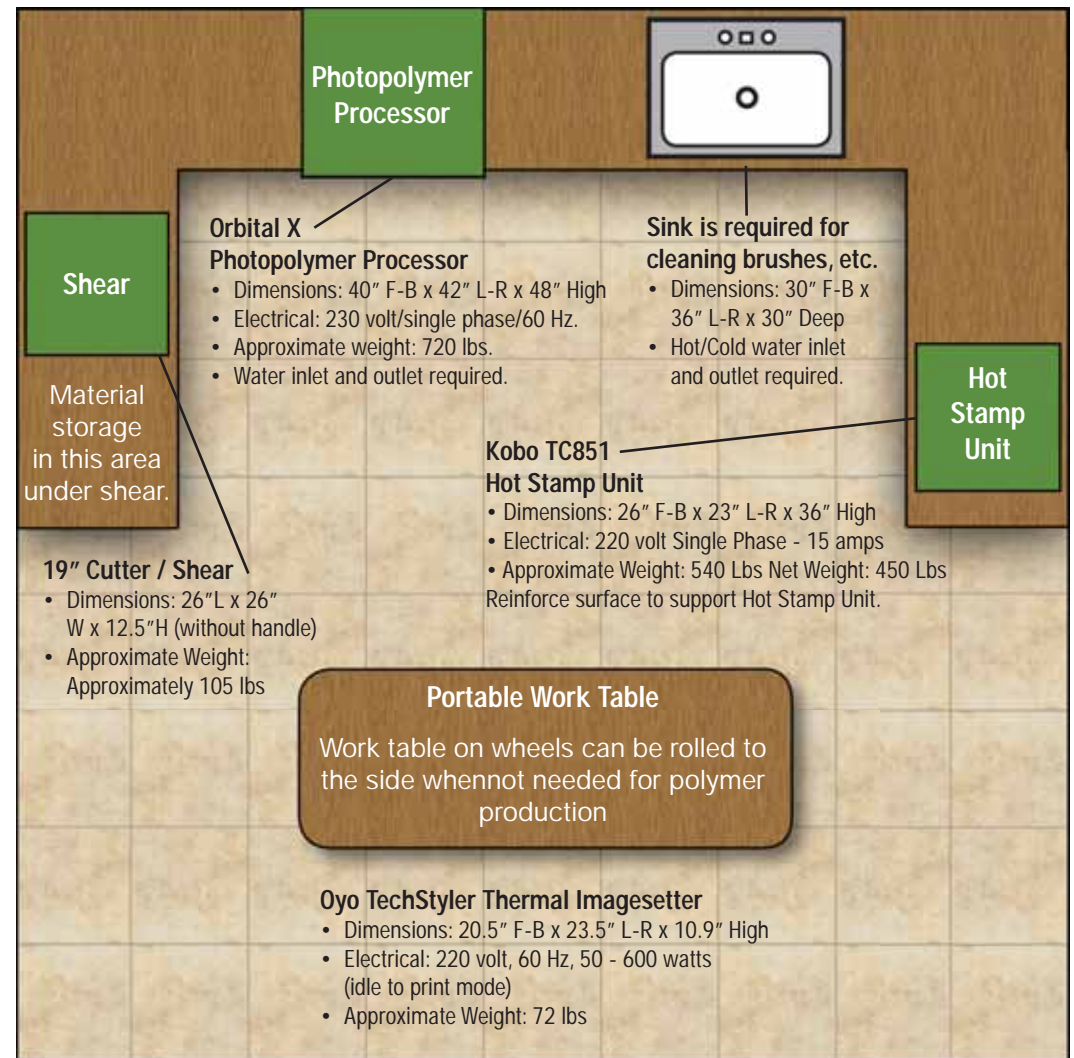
Photopolymer Processor

Shear

Material storage in this area under shear.

Orbital X
Photopolymer Processor
• Dimensions: 40″ F-B x 42″ L-R x 48″ High
• Electrical: 230 volt/single phase/60 Hz.
• Approximate weight: 720 lbs.
• Water inlet and outlet required.

Sink is required for cleaning brushes, etc.
• Dimensions: 30″ F-B x 36″ L-R x 30″ Deep
• Hot/Cold water inlet and outlet required.

Hot Stamp Unit

Kobo TC851
Hot Stamp Unit
• Dimensions: 26″ F-B x 23″ L-R x 36″ High
• Electrical: 220 volt Single Phase - 15 amps
• Approximate Weight: 540 Lbs Net Weight: 450 Lbs
Reinforce surface to support Hot Stamp Unit.

19″ Cutter / Shear
• Dimensions: 26″L x 26″ W x 12.5″H (without handle)
• Approximate Weight: Approximately 105 lbs

Portable Work Table
Work table on wheels can be rolled to the side whennot needed for polymer production

Oyo TechStyler Thermal Imagesetter
• Dimensions: 20.5″ F-B x 23.5″ L-R x 10.9″ High
• Electrical: 220 volt, 60 Hz, 50 - 600 watts (idle to print mode)
• Approximate Weight: 72 lbs